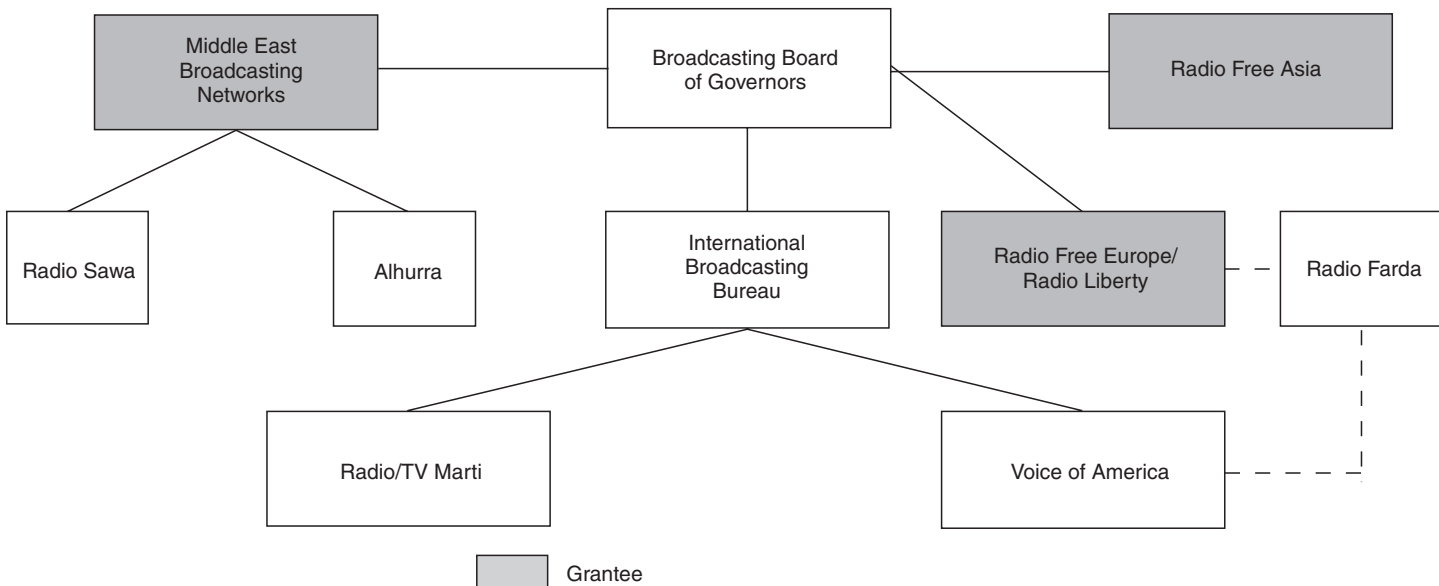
Middle East Broadcasting Networks

Broadcasting Board of Governors

Radio Free Asia

Radio Sawa

Alhurra

International Broadcasting Bureau

Radio Free Europe/ Radio Liberty

Radio Farda

Radio/TV Marti

Voice of America

Grantee